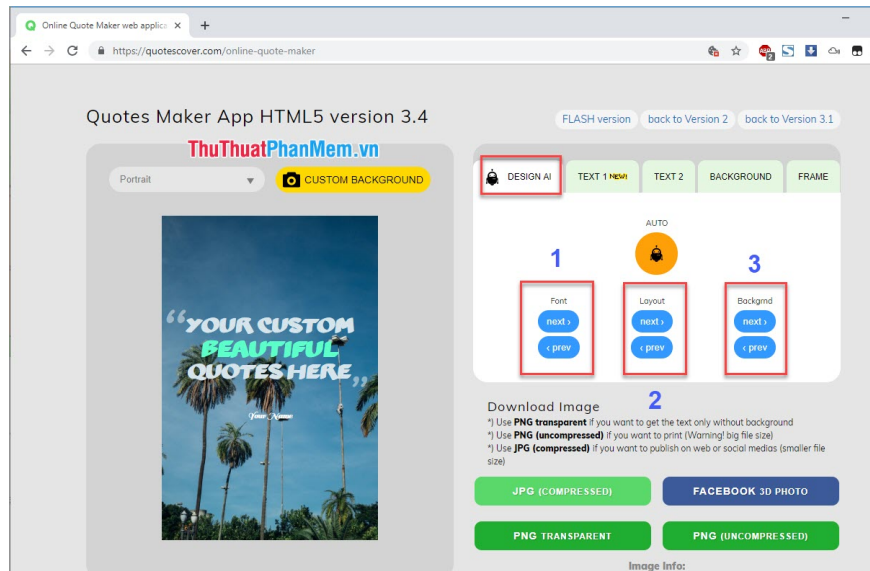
Online Quote Maker web applica ×

https://quotescover.com/online-quote-maker

Quotes Maker App HTML5 version 3.4

FLASH version back to Version 2 back to Version 3.1

ThuThuatPhanMem.vn

Portrait

CUSTOM BACKGROUND

"YOUR CUSTOM BEAUTIFUL QUOTES HERE"

Your Name

DESIGN AI TEXT 1 NEW! TEXT 2 BACKGROUND FRAME

AUTO

1

3

Font
next ›
‹ prev

Layout
next ›
‹ prev

Backgrnd
next ›
‹ prev

2

Download Image

*) Use PNG transparent if you want to get the text only without background
*) Use PNG (uncompressed) if you want to print (Warning! big file size)
*) Use JPG (compressed) if you want to publish on web or social medias (smaller file size)

JPG (COMPRESSED)

FACEBOOK 3D PHOTO

PNG TRANSPARENT

PNG (UNCOMPRESSED)

Image Info: